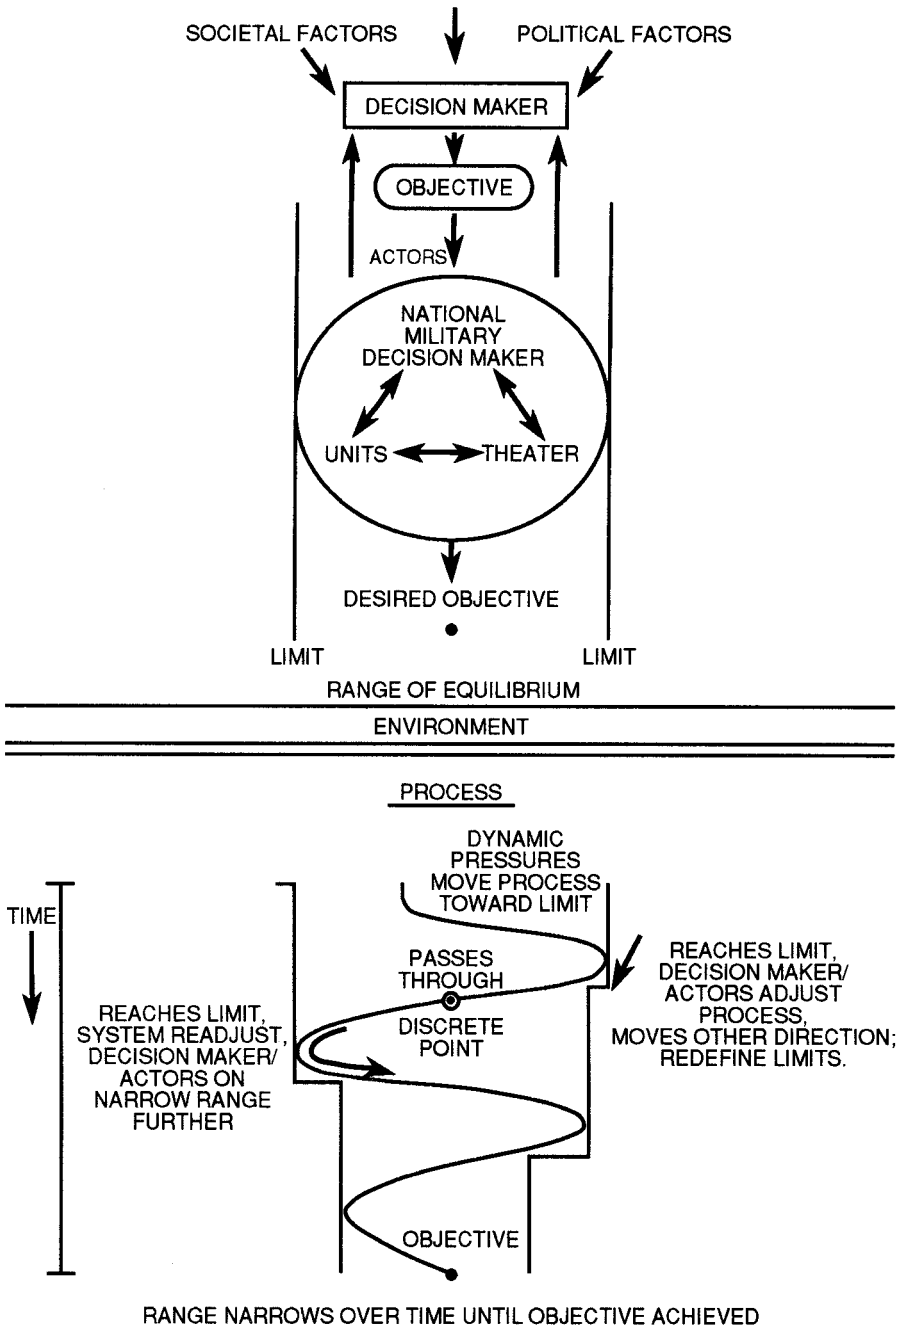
SOCIETAL FACTORS

POLITICAL FACTORS

DECISION MAKER

OBJECTIVE

ACTORS

NATIONAL MILITARY DECISION MAKER

UNITS

THEATER

DESIRED OBJECTIVE

LIMIT

LIMIT

RANGE OF EQUILIBRIUM

ENVIRONMENT

PROCESS

DYNAMIC PRESSURES MOVE PROCESS TOWARD LIMIT

TIME

PASSES THROUGH

DISCRETE POINT

REACHES LIMIT, DECISION MAKER/ ACTORS ADJUST PROCESS, MOVES OTHER DIRECTION; REDEFINE LIMITS.

REACHES LIMIT, SYSTEM READJUST, DECISION MAKER/ ACTORS ON NARROW RANGE FURTHER

OBJECTIVE

RANGE NARROWS OVER TIME UNTIL OBJECTIVE ACHIEVED